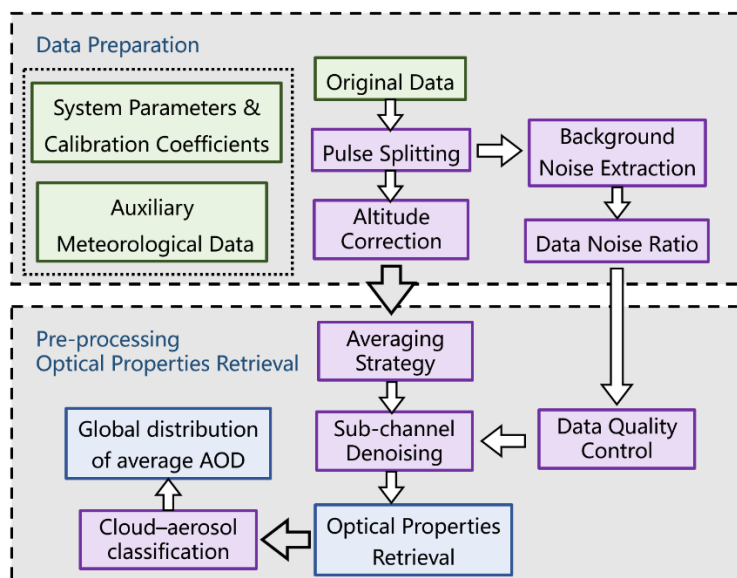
Data Preparation

System Parameters & Calibration Coefficients

Auxiliary Meteorological Data

Original Data

Pulse Splitting

Altitude Correction

Background Noise Extraction

Data Noise Ratio

Pre-processing Optical Properties Retrieval

Averaging Strategy

Sub-channel Denoising

Data Quality Control

Global distribution of average AOD

Cloud–aerosol classification

Optical Properties Retrieval